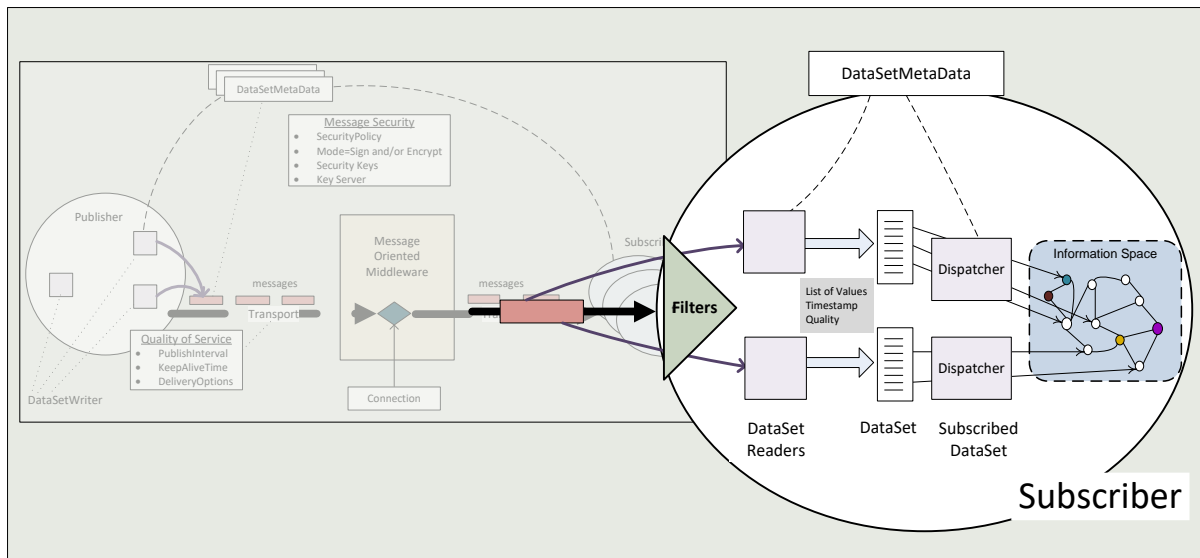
DataSetMetaData

Message Security
SecurityPolicy
Mode=Sign and/or Encrypt
Security Keys
Key Server

Publisher

messages

Transport

Quality of Service
PublishInterval
KeepAliveTime
DeliveryOptions

DataSetWriter

Message Oriented Middleware

Connection

messages

Subscri

DataSetMetaData

Filters

List of Values
Timestamp
Quality

Dispatcher

Dispatcher

Information Space

DataSet Readers

DataSet

Subscribed DataSet

Subscriber